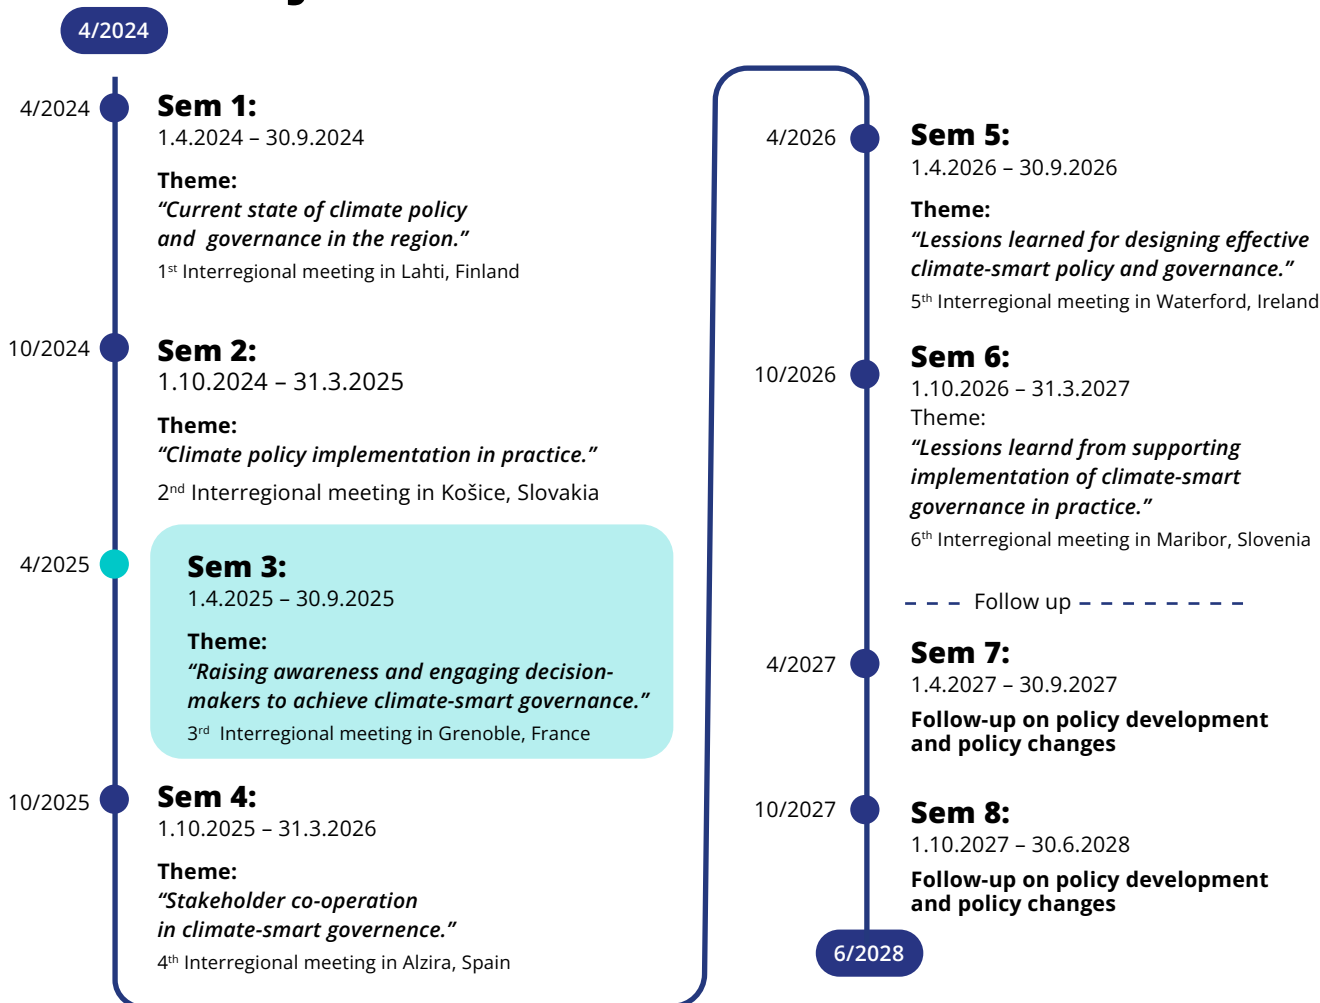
4/2024

4/2024
**Sem 1:**
1.4.2024 – 30.9.2024

**Theme:**
*"Current state of climate policy and governance in the region."*
1st Interregional meeting in Lahti, Finland

10/2024
**Sem 2:**
1.10.2024 – 31.3.2025

**Theme:**
*"Climate policy implementation in practice."*
2nd Interregional meeting in Košice, Slovakia

4/2025
**Sem 3:**
1.4.2025 – 30.9.2025

**Theme:**
*"Raising awareness and engaging decision-makers to achieve climate-smart governance."*
3rd Interregional meeting in Grenoble, France

10/2025
**Sem 4:**
1.10.2025 – 31.3.2026

**Theme:**
*"Stakeholder co-operation in climate-smart governence."*
4th Interregional meeting in Alzira, Spain

4/2026
**Sem 5:**
1.4.2026 – 30.9.2026

**Theme:**
*"Lessions learned for designing effective climate-smart policy and governance."*
5th Interregional meeting in Waterford, Ireland

10/2026
**Sem 6:**
1.10.2026 – 31.3.2027
Theme:
*"Lessions learnd from supporting implementation of climate-smart governance in practice."*
6th Interregional meeting in Maribor, Slovenia

Follow up

4/2027
**Sem 7:**
1.4.2027 – 30.9.2027
**Follow-up on policy development and policy changes**

10/2027
**Sem 8:**
1.10.2027 – 30.6.2028
**Follow-up on policy development and policy changes**

6/2028